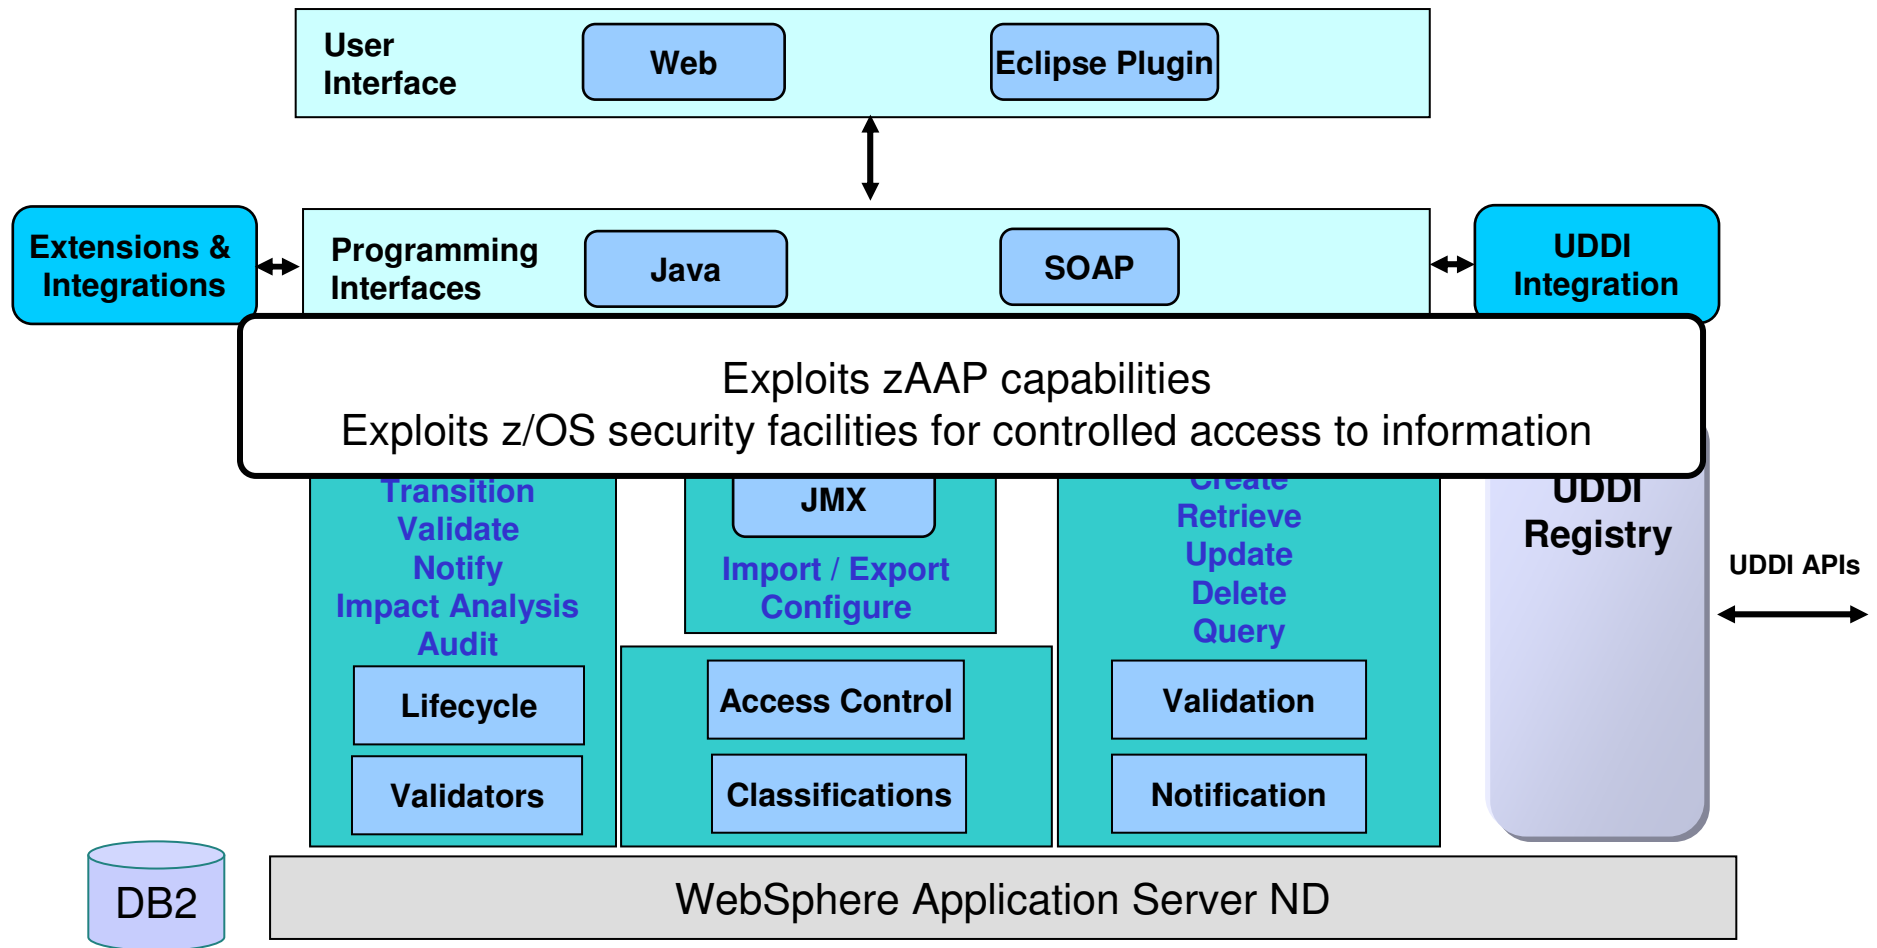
User Interface

Web

Eclipse Plugin

Extensions & Integrations

Programming Interfaces

Java

SOAP

UDDI Integration

Exploits zAAP capabilities
Exploits z/OS security facilities for controlled access to information

Transition
Validate
Notify
Impact Analysis
Audit

Lifecycle

Validators

JMX

Import / Export
Configure

Access Control

Classifications

Create
Retrieve
Update
Delete
Query

Validation

Notification

UDDI
Registry

UDDI APIs

DB2

WebSphere Application Server ND